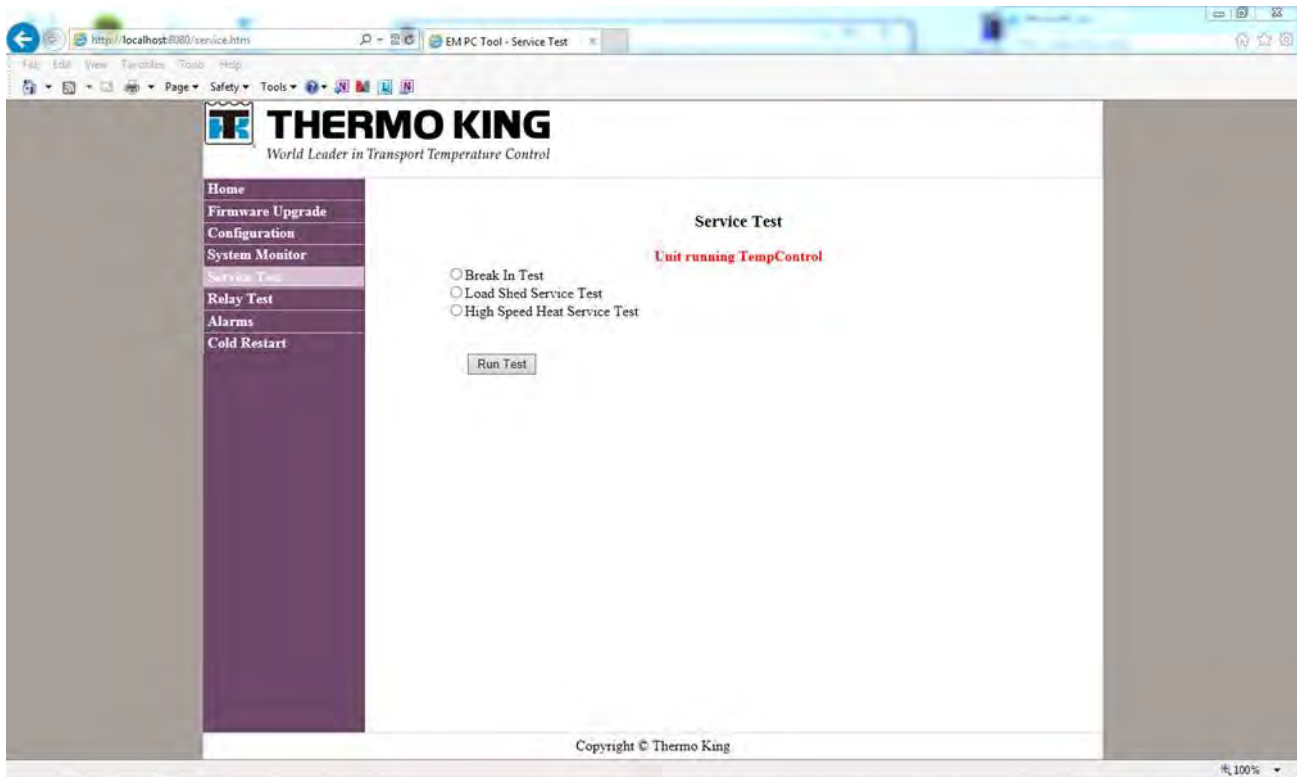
http://localhost:8080/service.htm

EM PC Tool - Service Test

File Edit View Favorites Tools Help

Page ▾ Safety ▾ Tools ▾

THERMO KING
World Leader in Transport Temperature Control

Home
Firmware Upgrade
Configuration
System Monitor
Service Test
Relay Test
Alarms
Cold Restart

Service Test

Unit running TempControl

Break In Test
Load Shed Service Test
High Speed Heat Service Test

Run Test

Copyright © Thermo King

100%